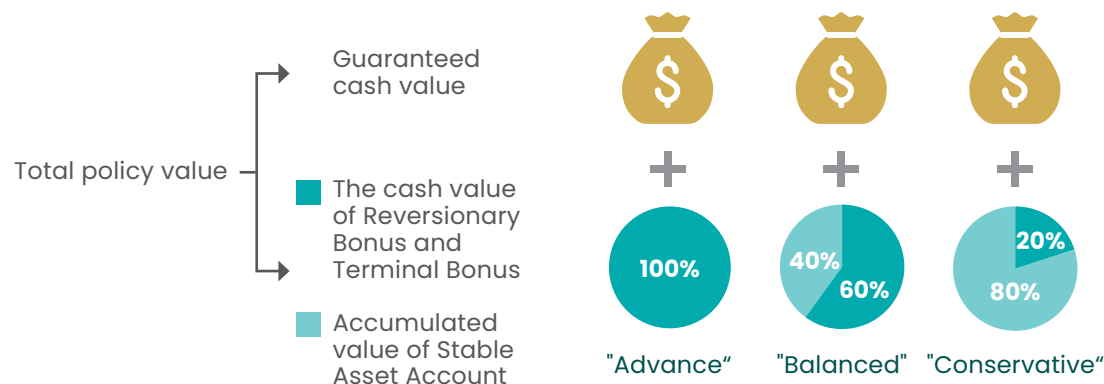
Total policy value

Guaranteed cash value

The cash value of Reversionary Bonus and Terminal Bonus

Accumulated value of Stable Asset Account

$

+

100%

"Advance“

$

+

40%

60%

"Balanced"

$

+

20%

80%

"Conservative“